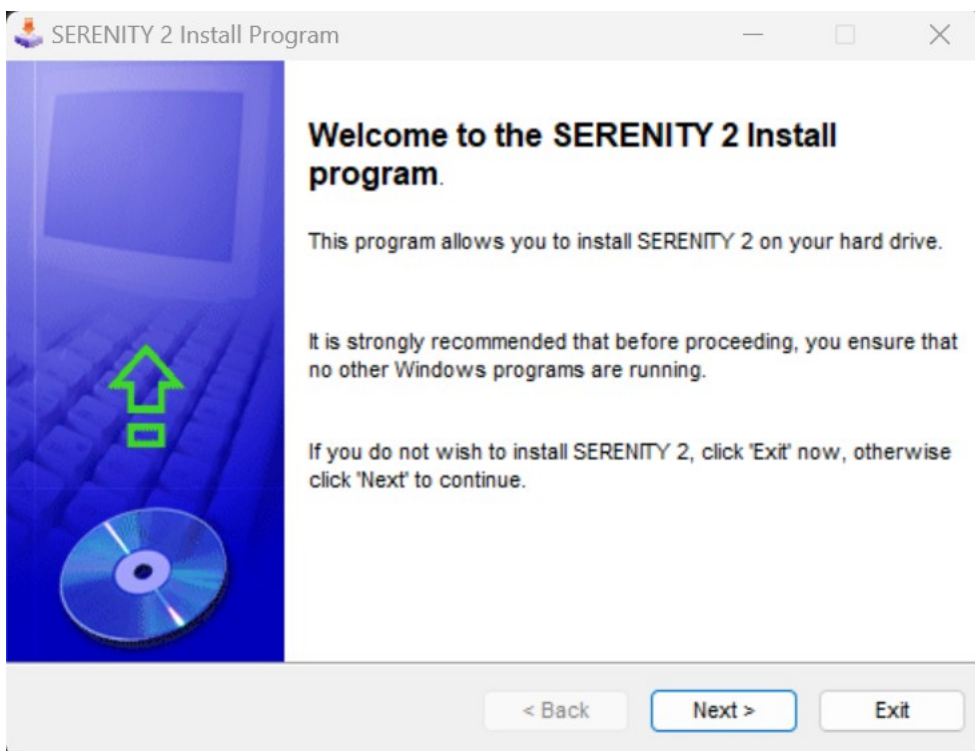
SERENITY 2 Install Program

Welcome to the SERENITY 2 Install program.

This program allows you to install SERENITY 2 on your hard drive.

It is strongly recommended that before proceeding, you ensure that no other Windows programs are running.

If you do not wish to install SERENITY 2, click 'Exit' now, otherwise click 'Next' to continue.

< Back

Next >

Exit